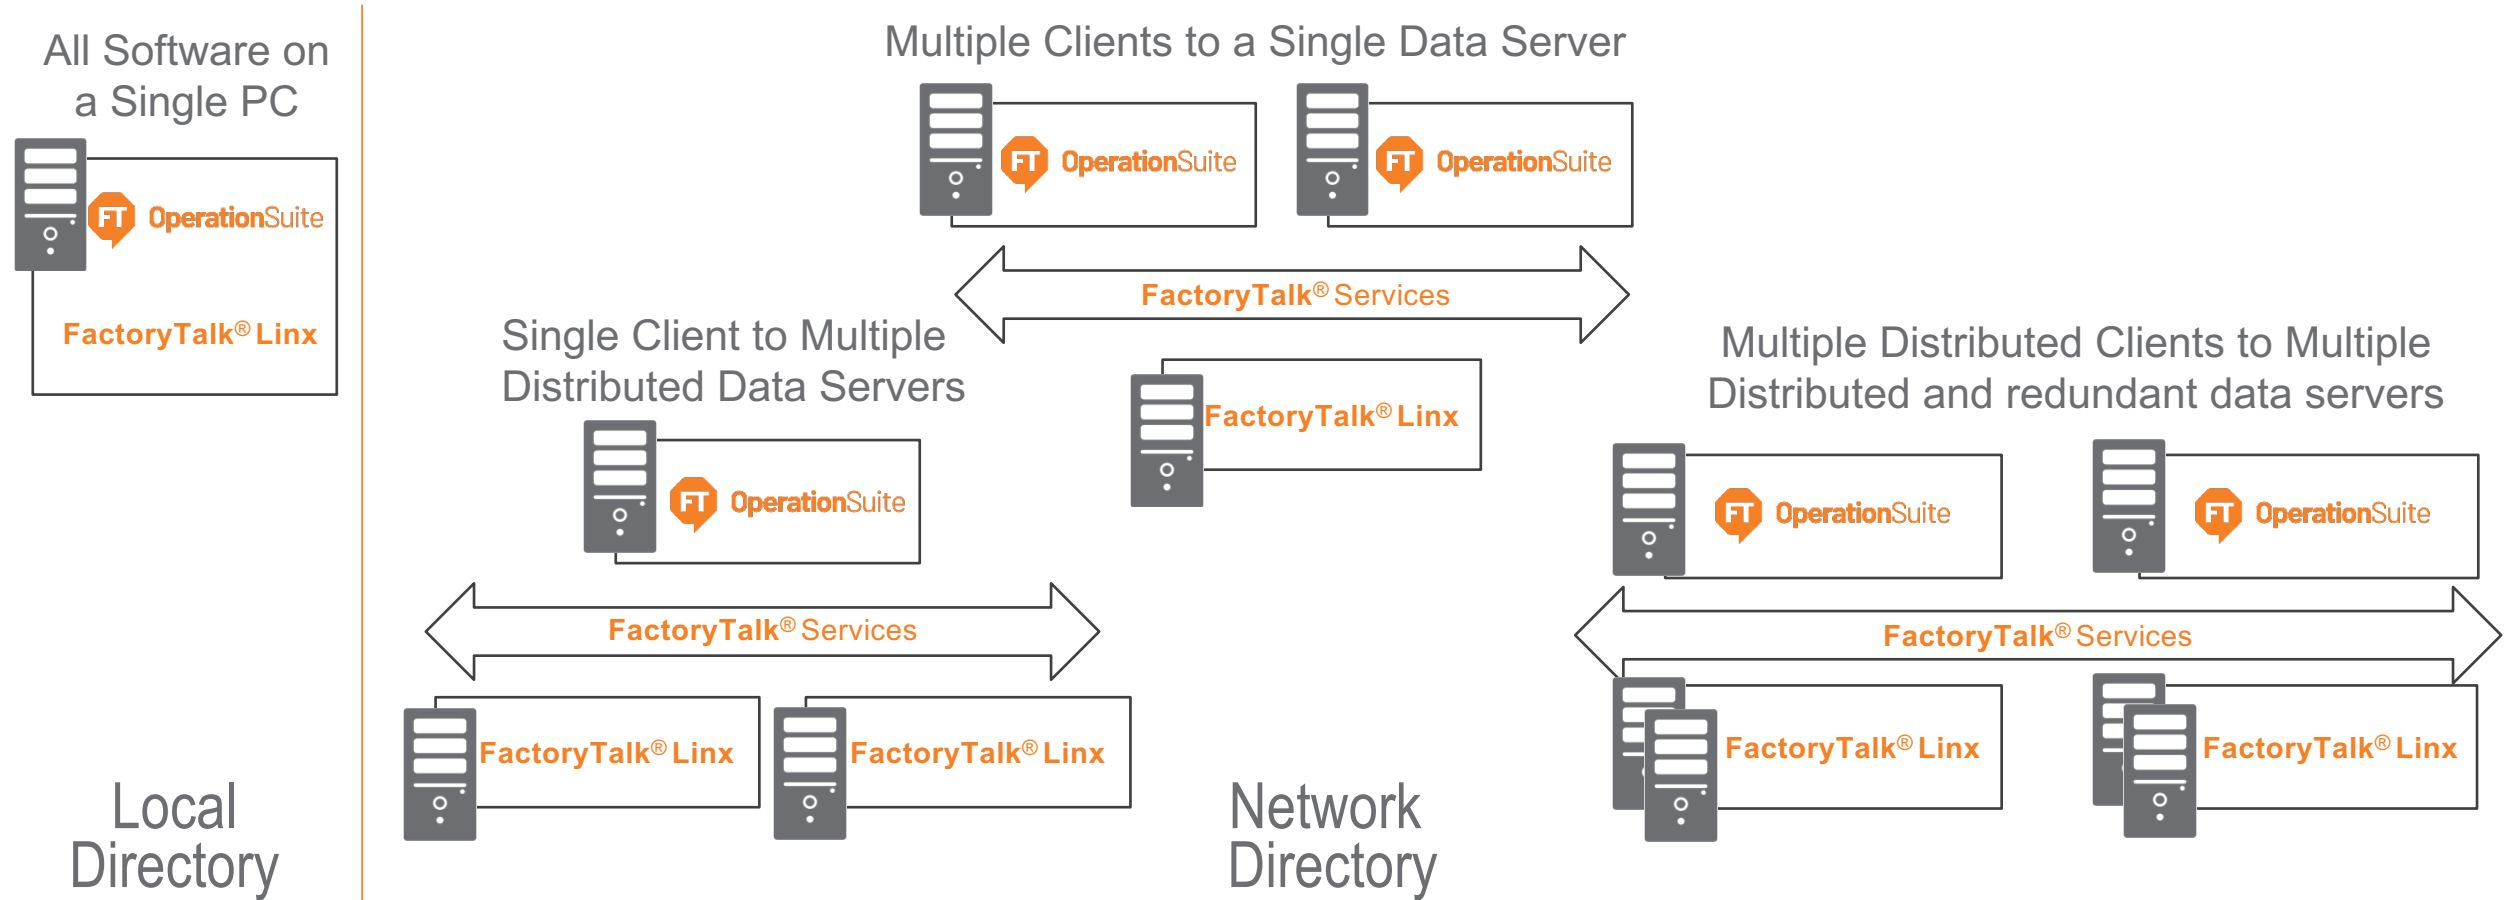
All Software on a Single PC

FT OperationSuite

FactoryTalk® Linx

Local Directory

Multiple Clients to a Single Data Server

FT OperationSuite

FT OperationSuite

FactoryTalk® Services

FactoryTalk® Linx

Single Client to Multiple Distributed Data Servers

FT OperationSuite

FactoryTalk® Services

FactoryTalk® Linx

FactoryTalk® Linx

Network Directory

Multiple Distributed Clients to Multiple Distributed and redundant data servers

FT OperationSuite

FT OperationSuite

FactoryTalk® Services

FactoryTalk® Linx

FactoryTalk® Linx